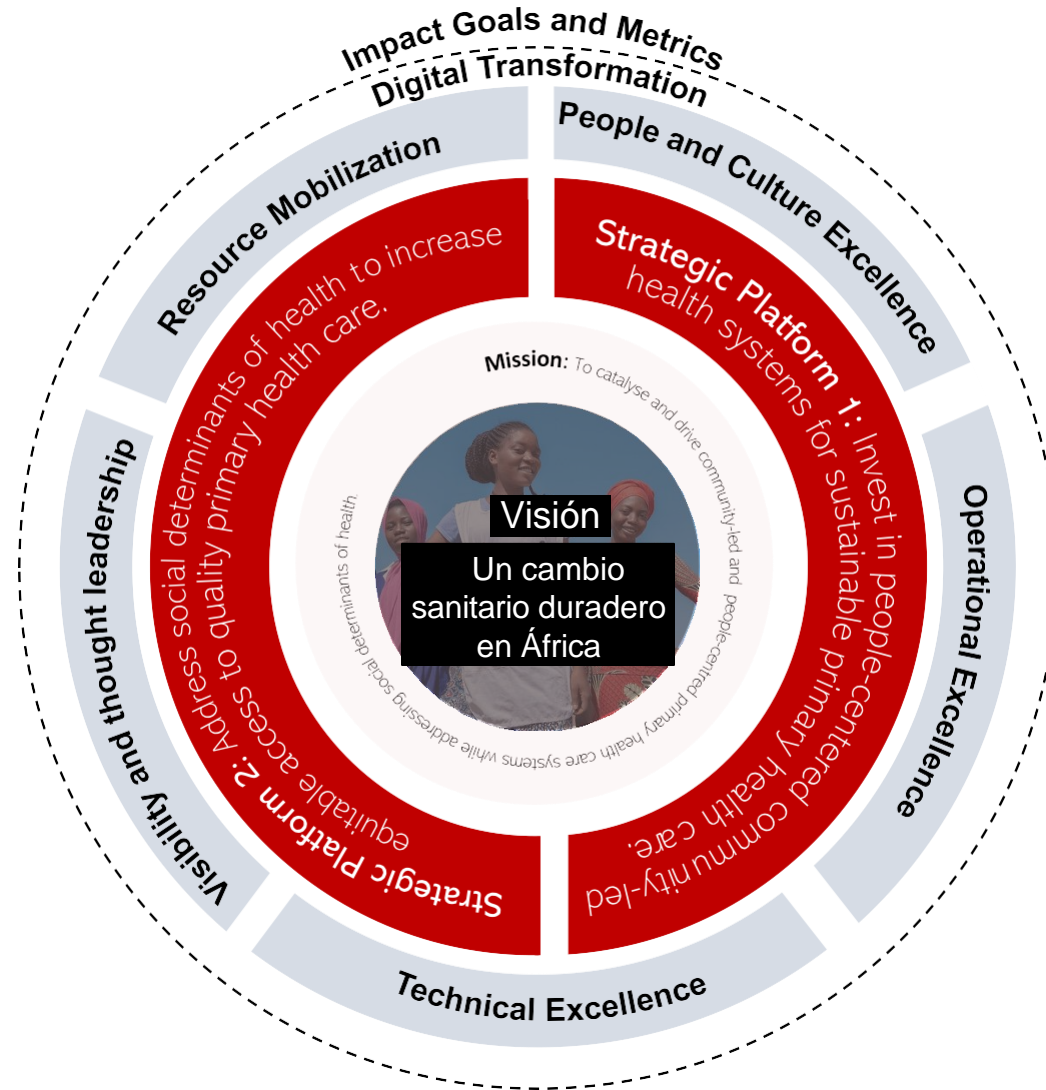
Impact Goals and Metrics
Digital Transformation

Resource Mobilization

People and Culture Excellence

Operational Excellence

Technical Excellence

Visibility and thought leadership

Strategic Platform 1: Invest in people-centered health systems for sustainable primary health community-led care.

Strategic Platform 2: Address social determinants of health to increase equitable access to quality primary health care.

Mission: To catalyse and drive community-led and people-centred primary health care systems while addressing social determinants of health

Visión

Un cambio sanitario duradero en África